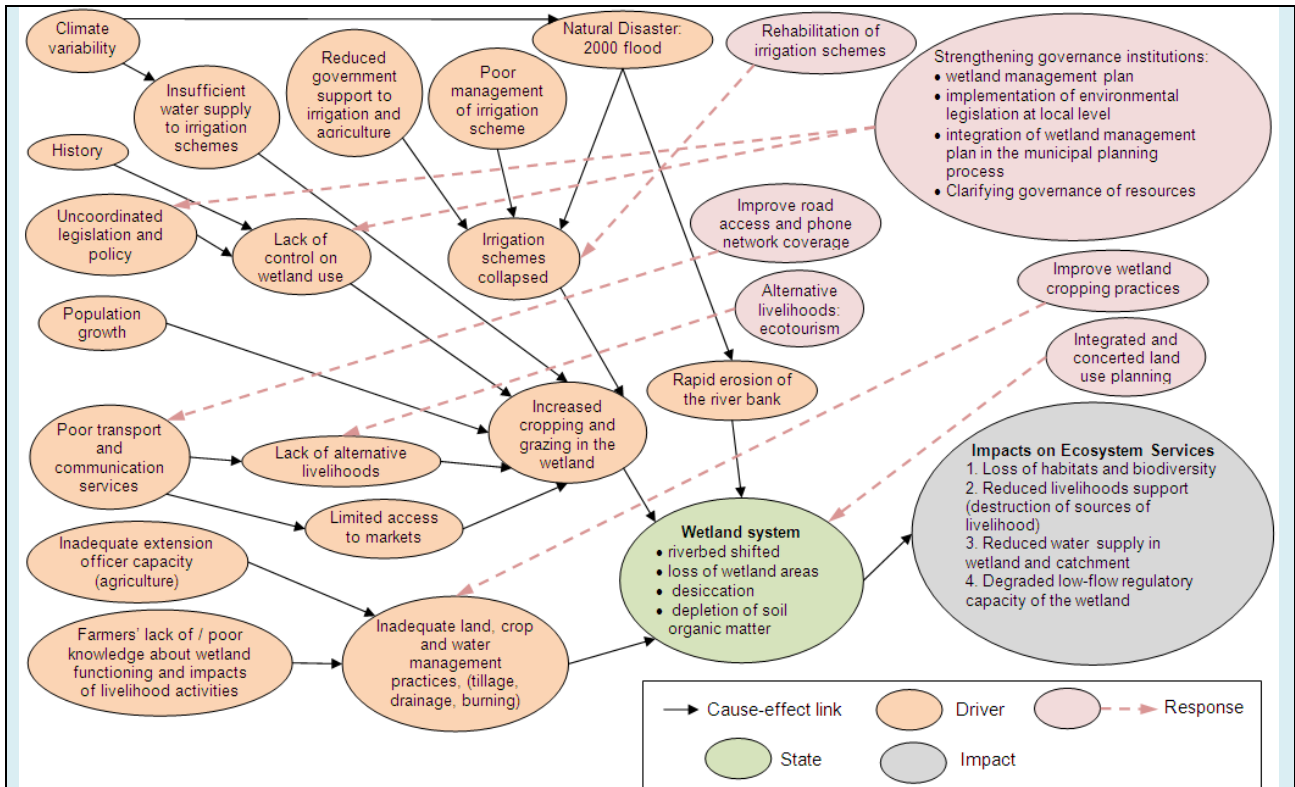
Climate variability

Natural Disaster: 2000 flood

Rehabilitation of irrigation schemes

Strengthening governance institutions:
• wetland management plan
• implementation of environmental legislation at local level
• integration of wetland management plan in the municipal planning process
• Clarifying governance of resources

Insufficient water supply to irrigation schemes

Reduced government support to irrigation and agriculture

Poor management of irrigation scheme

History

Uncoordinated legislation and policy

Lack of control on wetland use

Irrigation schemes collapsed

Improve road access and phone network coverage

Alternative livelihoods: ecotourism

Improve wetland cropping practices

Integrated and concerted land use planning

Population growth

Rapid erosion of the river bank

Increased cropping and grazing in the wetland

Poor transport and communication services

Lack of alternative livelihoods

Limited access to markets

Impacts on Ecosystem Services
1. Loss of habitats and biodiversity
2. Reduced livelihoods support (destruction of sources of livelihood)
3. Reduced water supply in wetland and catchment
4. Degraded low-flow regulatory capacity of the wetland

Wetland system
• riverbed shifted
• loss of wetland areas
• desiccation
• depletion of soil organic matter

Inadequate extension officer capacity (agriculture)

Farmers' lack of / poor knowledge about wetland functioning and impacts of livelihood activities

Inadequate land, crop and water management practices, (tillage, drainage, burning)

Cause-effect link
Driver
Response
State
Impact